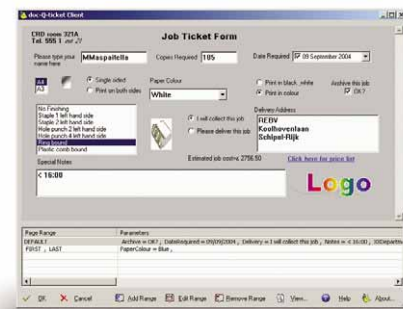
doc-Q-ticket Client

CRD room 321A
Tel. 555 1 ...

Job Ticket Form

Please type your name here
MMaspaitella
Copies Required 105
Date Required 09 September 2004

A4
A3
Single sided
Print on both sides
Paper Colour
White
Print in black, white
Print in colour
Archive this job
OK?

No Finishing
Staple 1 left hand side
Staple 2 left hand side
Hole punch 2 left hand side
Hole punch 4 left hand side
Ring bound
Plastic comb bound

I will collect this job
Please deliver this job

Delivery Address
REDV
Koolhovenlaan
Schipol-Rijk

Special Notes
< 16:00

Estimated job cost £ 2756.50
Click here for price list

Logo

| Page Range | Parameters |
|---|---|
| DEFAULT | Archive = OK?, DateRequired = 09/09/2004, Delivery = I will collect this job, Notes = < 16:00, ... |
| FIRST, LAST | PaperColour = Blue, |

OK Cancel Add Range Edit Range Remove Range View... Help About...